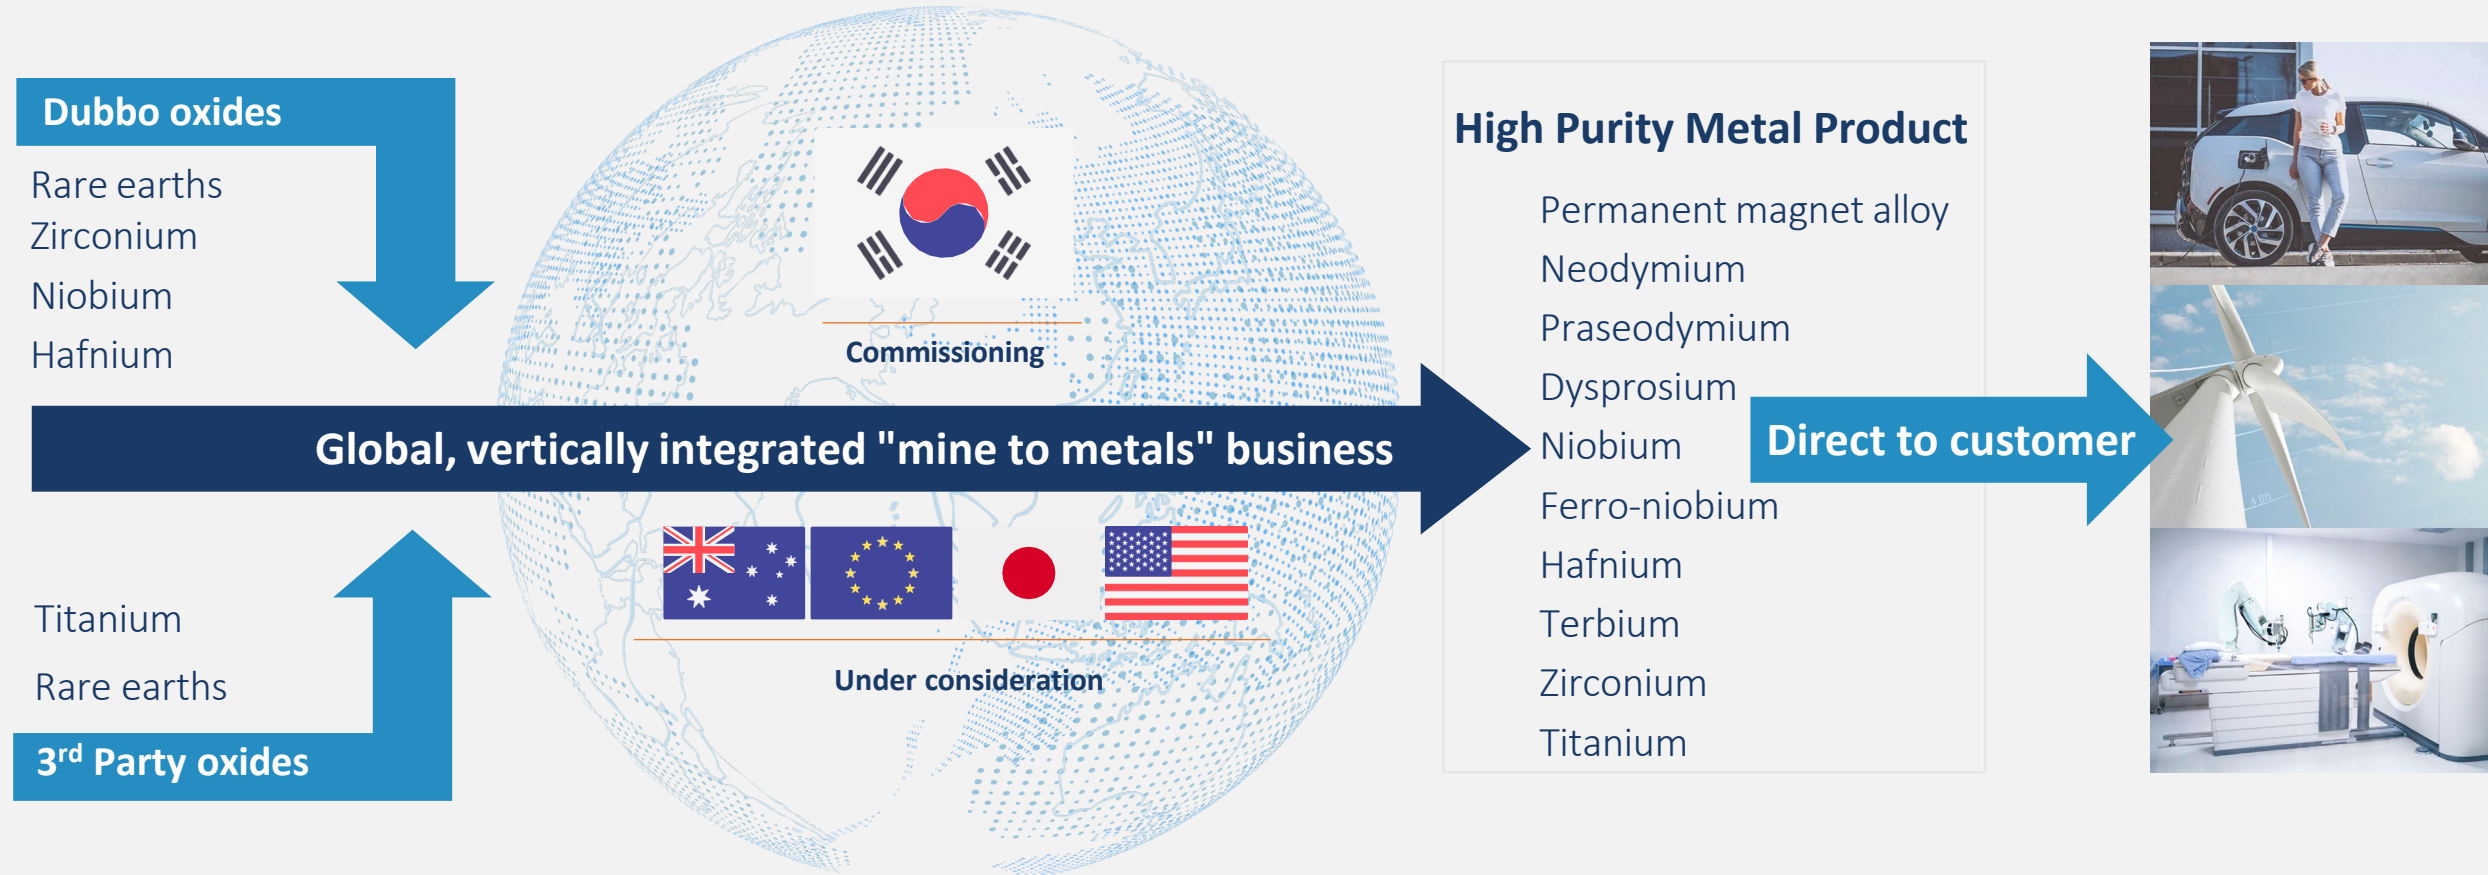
Dubbo oxides

Rare earths
Zirconium
Niobium
Hafnium

Commissioning

Global, vertically integrated "mine to metals" business

Under consideration

Titanium
Rare earths

3$^{rd}$ Party oxides

High Purity Metal Product

Permanent magnet alloy
Neodymium
Praseodymium
Dysprosium
Niobium
Ferro-niobium
Hafnium
Terbium
Zirconium
Titanium

Direct to customer